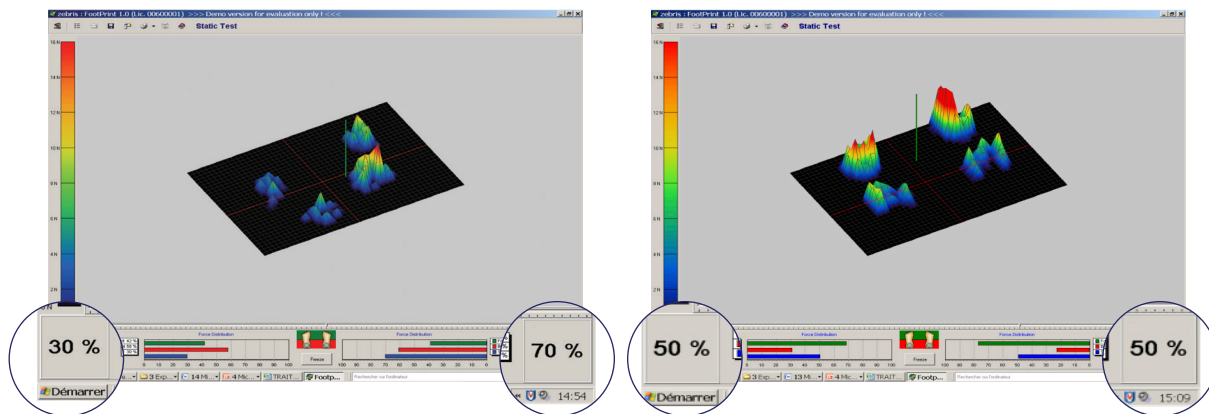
zebris : FootPrint 1.0 (Lic. 00600001) >>> Demo version for evaluation only ! <<<

Static Test

16 N
14 N
12 N
10 N
8 N
6 N
4 N
2 N
0 N

30 %

Force Distribution

Freeze

Force Distribution

70 %

Démarrer

3 Exp...
14 Mi...
4 Mic...
TRAIT...
Footp...

14:54

zebris : FootPrint 1.0 (Lic. 00600001) >>> Demo version for evaluation only ! <<<

Static Test

16 N
14 N
12 N
10 N
8 N
6 N
4 N
2 N

50 %

Force Distribution

0 10 20 30 40 50 60 70 80 90 100

Freeze

Force Distribution

100 90 80 70 60 50 40 30 20 10 0

50 %

Démarrer

3 Exp...
13 Mi...
4 Mic...
TRAIT...
Footp...

15:09